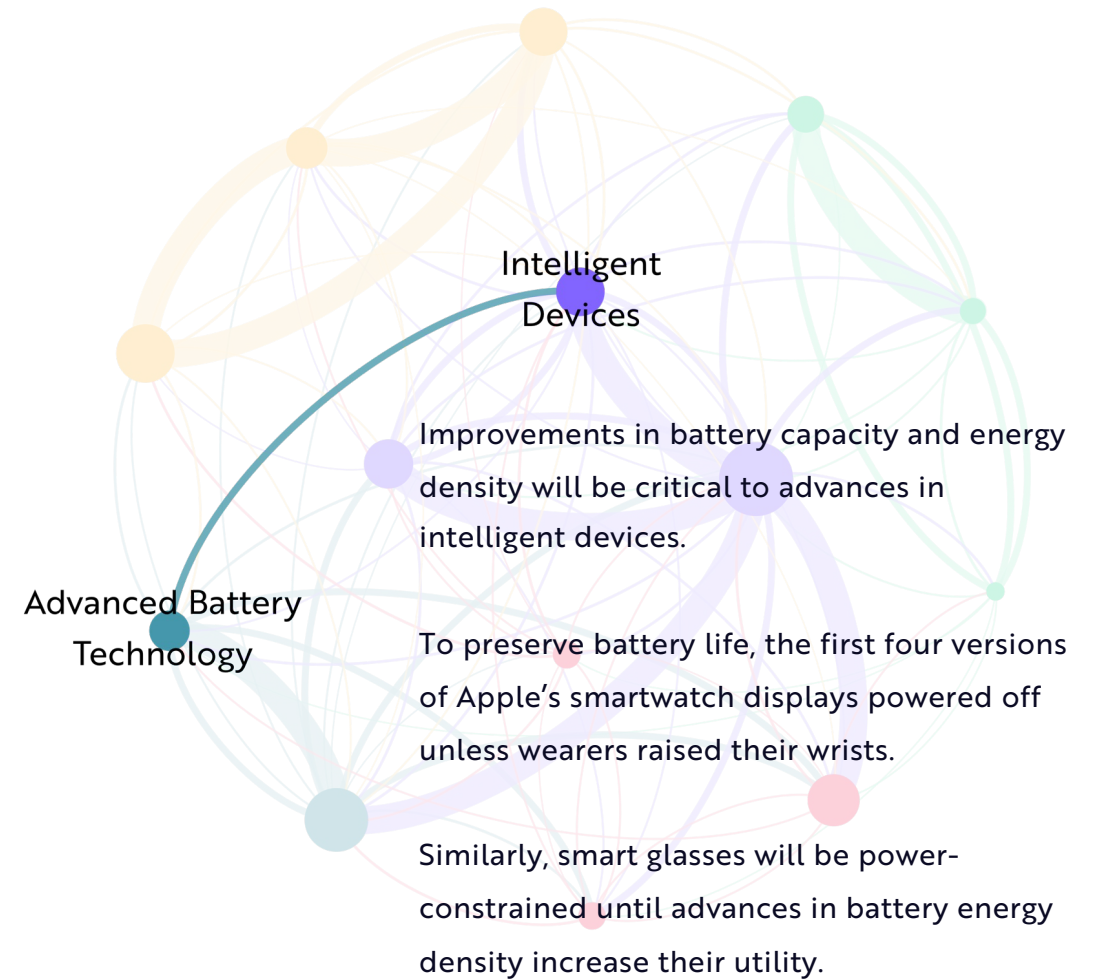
Intelligent Devices

Advanced Battery Technology

Improvements in battery capacity and energy density will be critical to advances in intelligent devices.

To preserve battery life, the first four versions of Apple’s smartwatch displays powered off unless wearers raised their wrists.

Similarly, smart glasses will be power-constrained until advances in battery energy density increase their utility.